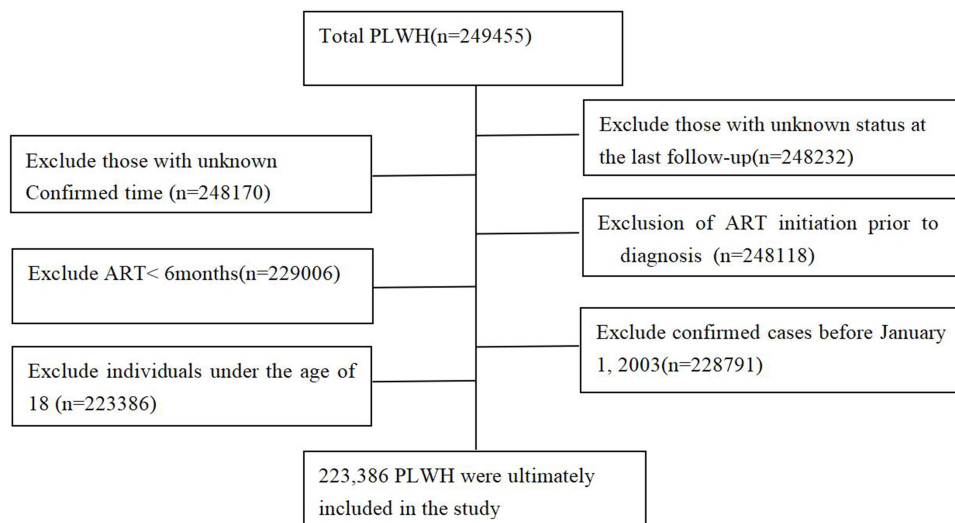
Total PLWH(n=249455)

Exclude those with unknown status at the last follow-up(n=248232)

Exclude those with unknown Confirmed time (n=248170)

Exclusion of ART initiation prior to diagnosis (n=248118)

Exclude ART< 6months(n=229006)

Exclude confirmed cases before January 1, 2003(n=228791)

Exclude individuals under the age of 18 (n=223386)

223,386 PLWH were ultimately included in the study